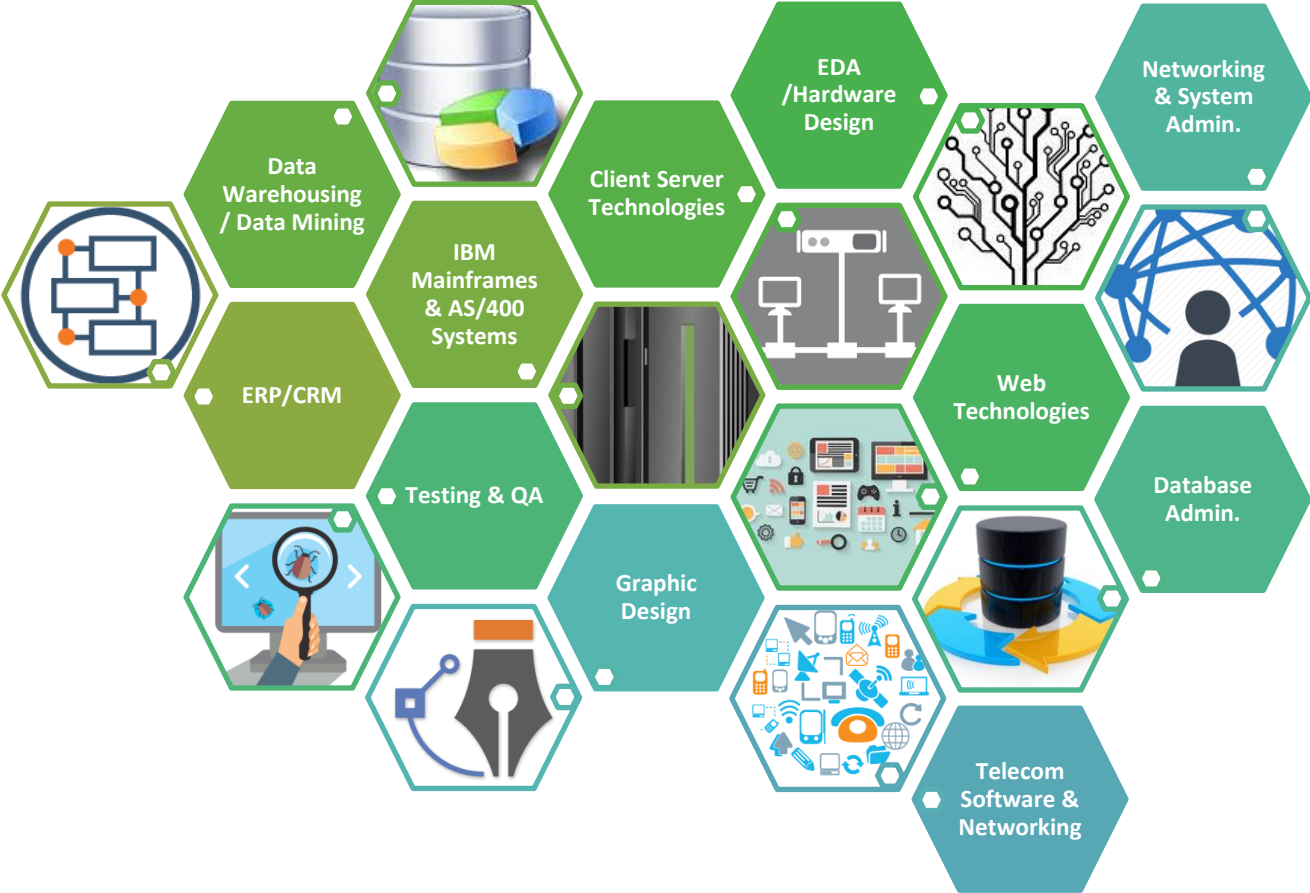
EDA /Hardware Design

Networking & System Admin.

Data Warehousing / Data Mining

Client Server Technologies

IBM Mainframes & AS/400 Systems

ERP/CRM

Web Technologies

Testing & QA

Database Admin.

Graphic Design

Telecom Software & Networking